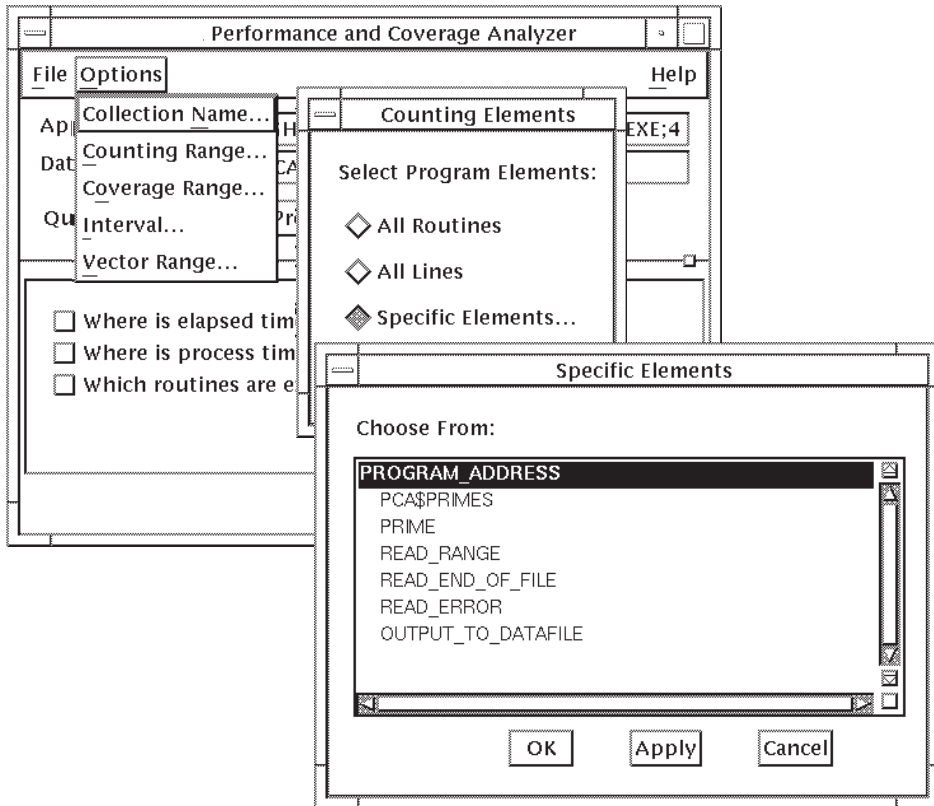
Performance and Coverage Analyzer

File Options Help

Collection Name...
Counting Range...
Coverage Range...
Interval...
Vector Range...

Ap H EXE;4
Dat CA
Qu Pr

Where is elapsed tim
Where is process tim
Which routines are e

Counting Elements

Select Program Elements:

All Routines

All Lines

Specific Elements...

Specific Elements

Choose From:

PROGRAM_ADDRESS
PCA$PRIMES
PRIME
READ_RANGE
READ_END_OF_FILE
READ_ERROR
OUTPUT_TO_DATAFILE

OK Apply Cancel